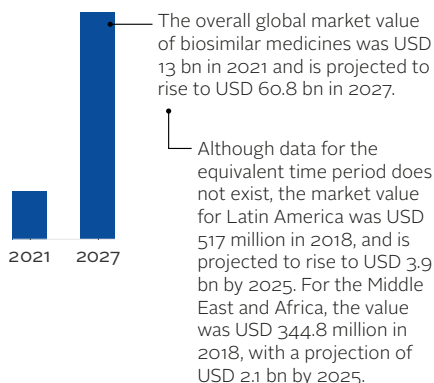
The overall global market value of biosimilar medicines was USD 13 bn in 2021 and is projected to rise to USD 60.8 bn in 2027.

Although data for the equivalent time period does not exist, the market value for Latin America was USD 517 million in 2018, and is projected to rise to USD 3.9 bn by 2025. For the Middle East and Africa, the value was USD 344.8 million in 2018, with a projection of USD 2.1 bn by 2025.

2021 2027